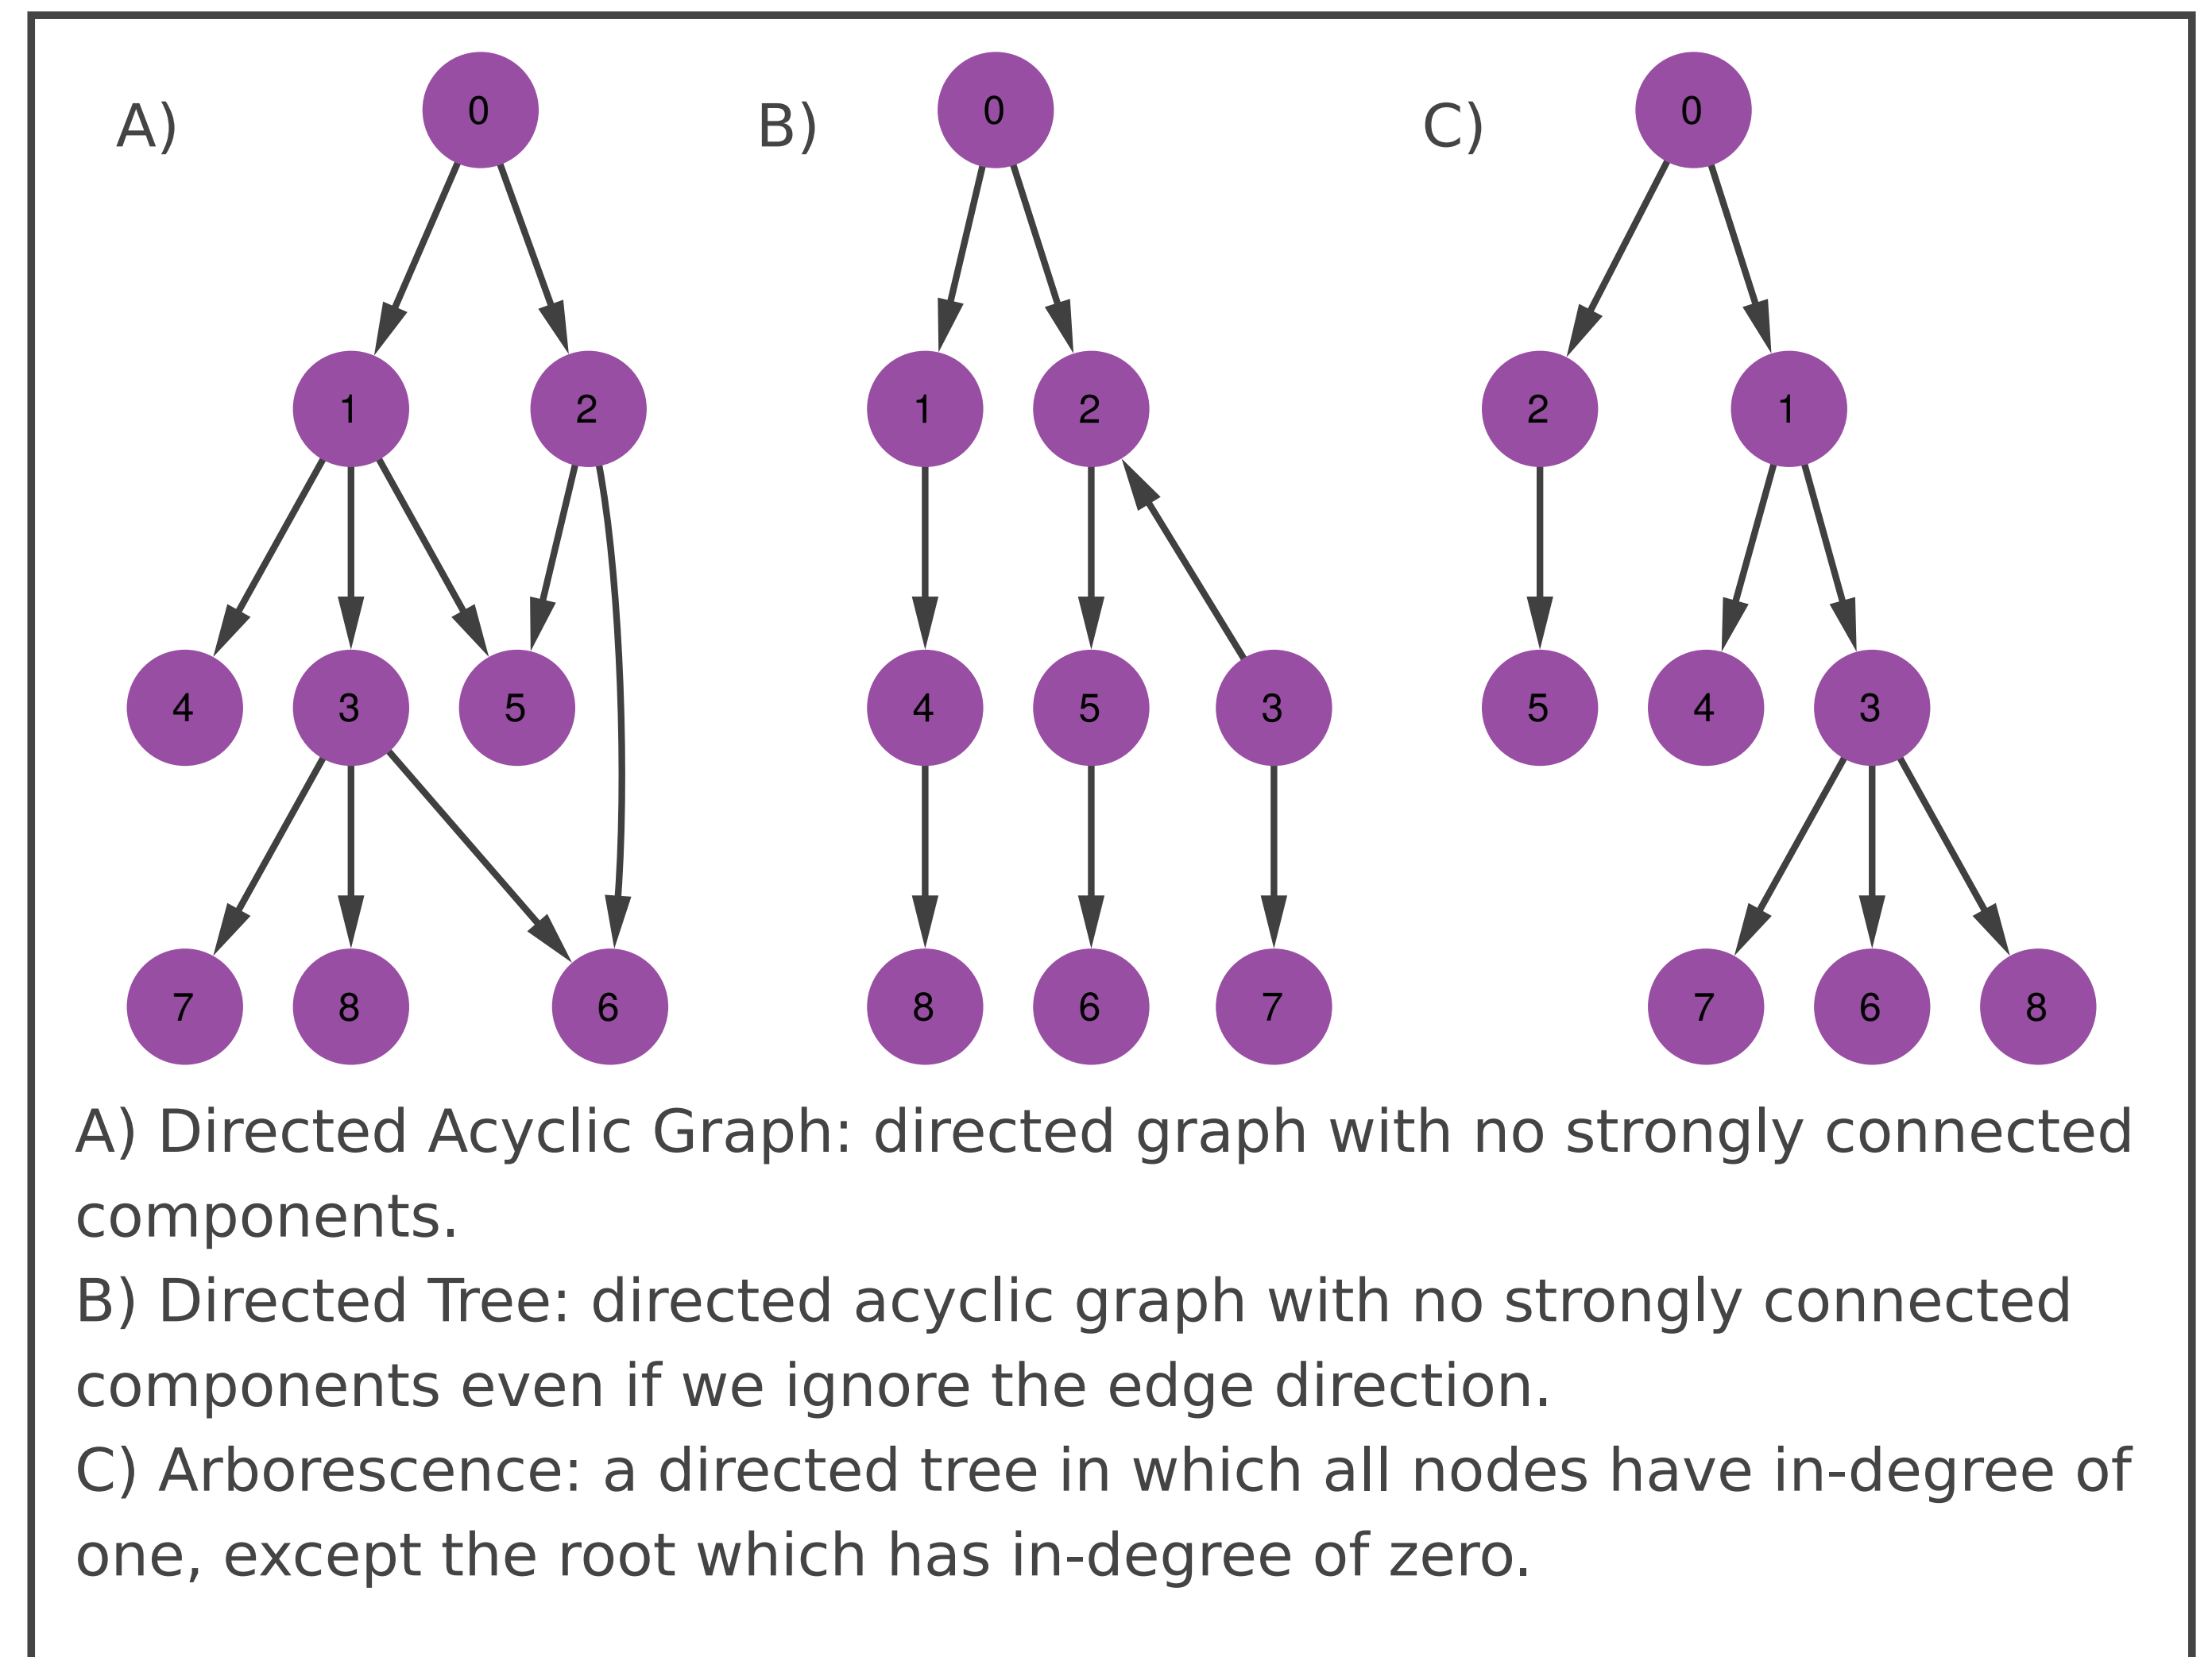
A)

0

1

2

4

3

5

7

8

6

B)

0

1

2

4

5

3

8

6

7

C)

0

2

1

5

4

3

7

6

8

A) Directed Acyclic Graph: directed graph with no strongly connected components.
B) Directed Tree: directed acyclic graph with no strongly connected components even if we ignore the edge direction.
C) Arborescence: a directed tree in which all nodes have in-degree of one, except the root which has in-degree of zero.